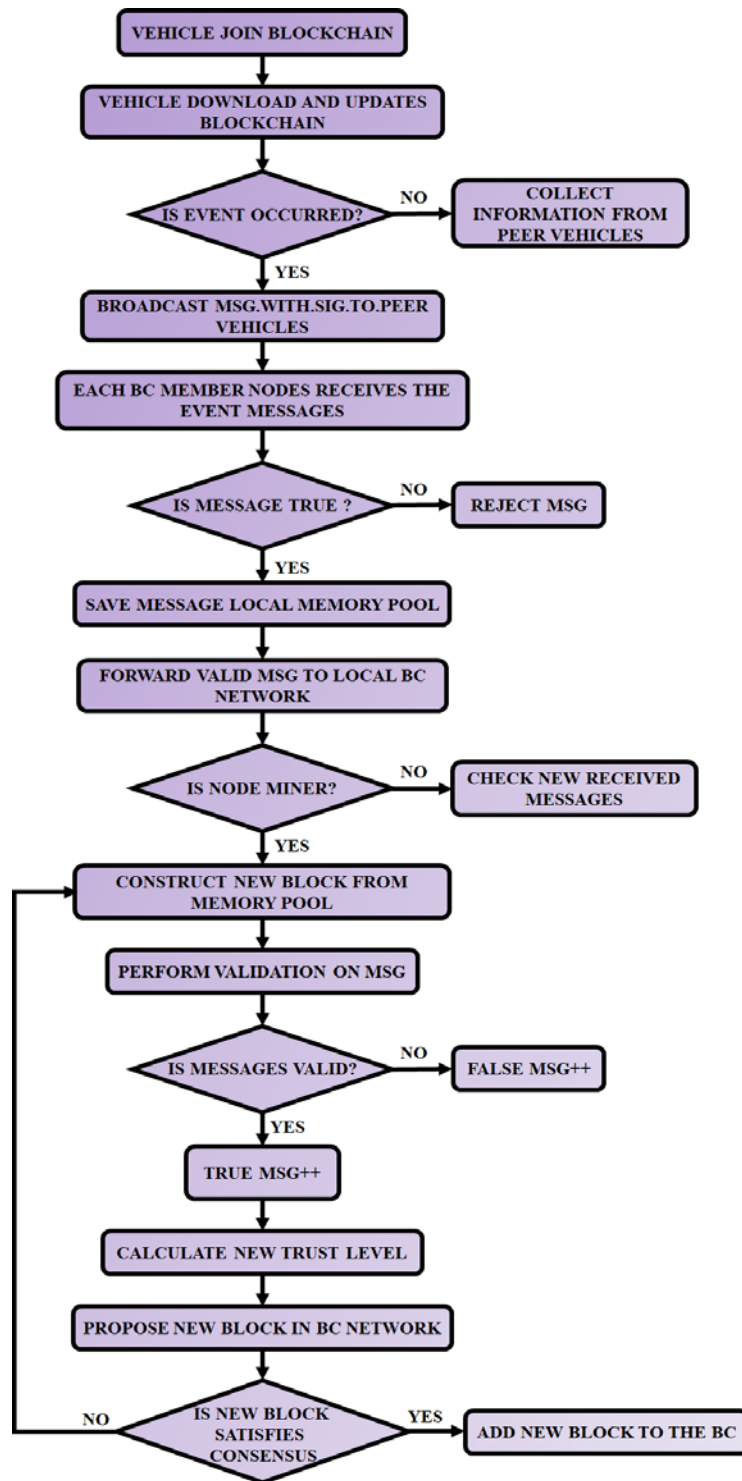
VEHICLE JOIN BLOCKCHAIN

VEHICLE DOWNLOAD AND UPDATES BLOCKCHAIN

IS EVENT OCCURRED?

NO

COLLECT INFORMATION FROM PEER VEHICLES

YES

BROADCAST MSG.WITH.SIG.TO.PEER VEHICLES

EACH BC MEMBER NODES RECEIVES THE EVENT MESSAGES

IS MESSAGE TRUE ?

NO

REJECT MSG

YES

SAVE MESSAGE LOCAL MEMORY POOL

FORWARD VALID MSG TO LOCAL BC NETWORK

IS NODE MINER?

NO

CHECK NEW RECEIVED MESSAGES

YES

CONSTRUCT NEW BLOCK FROM MEMORY POOL

PERFORM VALIDATION ON MSG

IS MESSAGES VALID?

NO

FALSE MSG++

YES

TRUE MSG++

CALCULATE NEW TRUST LEVEL

PROPOSE NEW BLOCK IN BC NETWORK

NO

IS NEW BLOCK SATISFIES CONSENSUS

YES

ADD NEW BLOCK TO THE BC